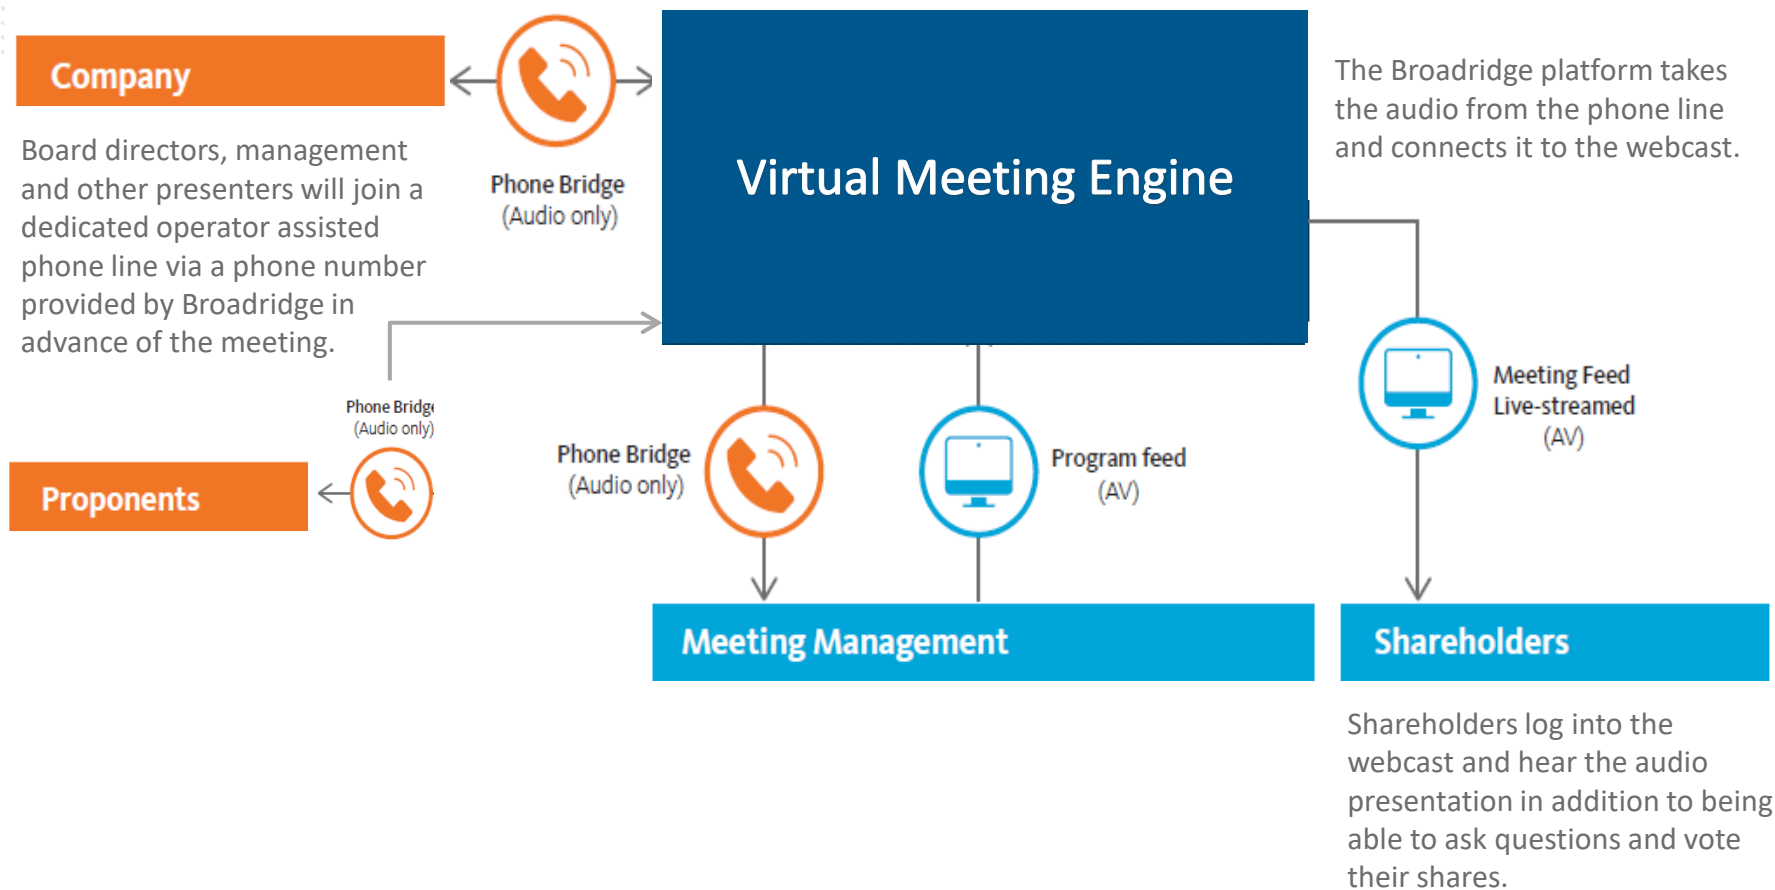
Company

Board directors, management and other presenters will join a dedicated operator assisted phone line via a phone number provided by Broadridge in advance of the meeting.

Phone Bridge
(Audio only)

Virtual Meeting Engine

The Broadridge platform takes the audio from the phone line and connects it to the webcast.

Phone Bridge
(Audio only)

Proponents

Phone Bridge
(Audio only)

Program feed
(AV)

Meeting Feed
Live-streamed
(AV)

Meeting Management

Shareholders

Shareholders log into the webcast and hear the audio presentation in addition to being able to ask questions and vote their shares.